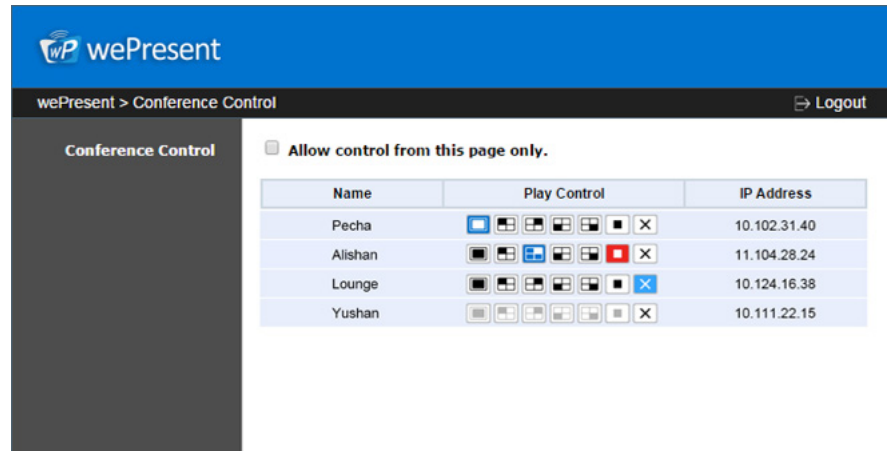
wP wePresent

wePresent > Conference Control

Logout

Conference Control

Allow control from this page only.

| Name | Play Control | IP Address |
|---|---|---|
| Pecha | | 10.102.31.40 |
| Alishan | | 11.104.28.24 |
| Lounge | | 10.124.16.38 |
| Yushan | | 10.111.22.15 |